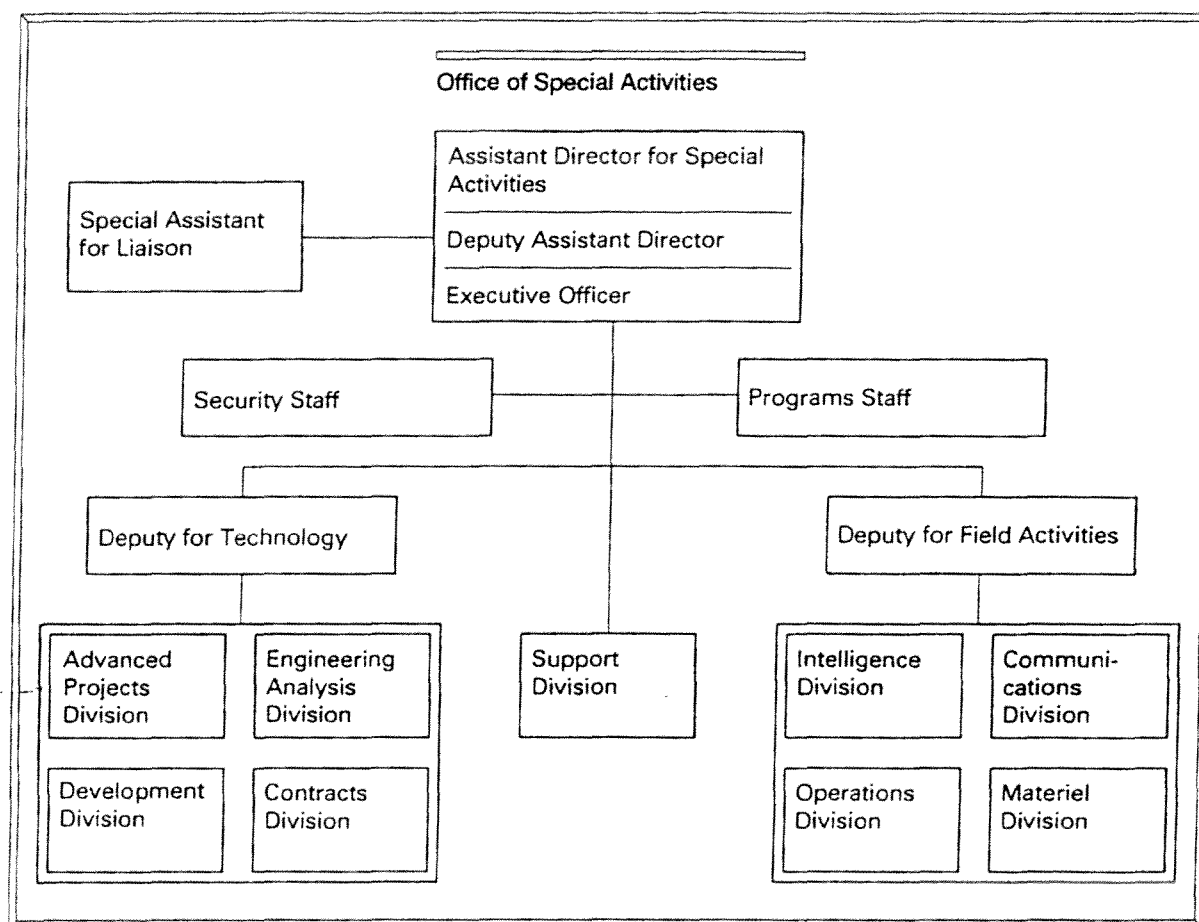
Office of Special Activities

Assistant Director for Special Activities

Deputy Assistant Director

Executive Officer

Special Assistant for Liaison

Security Staff

Programs Staff

Deputy for Technology

Deputy for Field Activities

Advanced Projects Division

Engineering Analysis Division

Development Division

Contracts Division

Support Division

Intelligence Division

Communications Division

Operations Division

Materiel Division